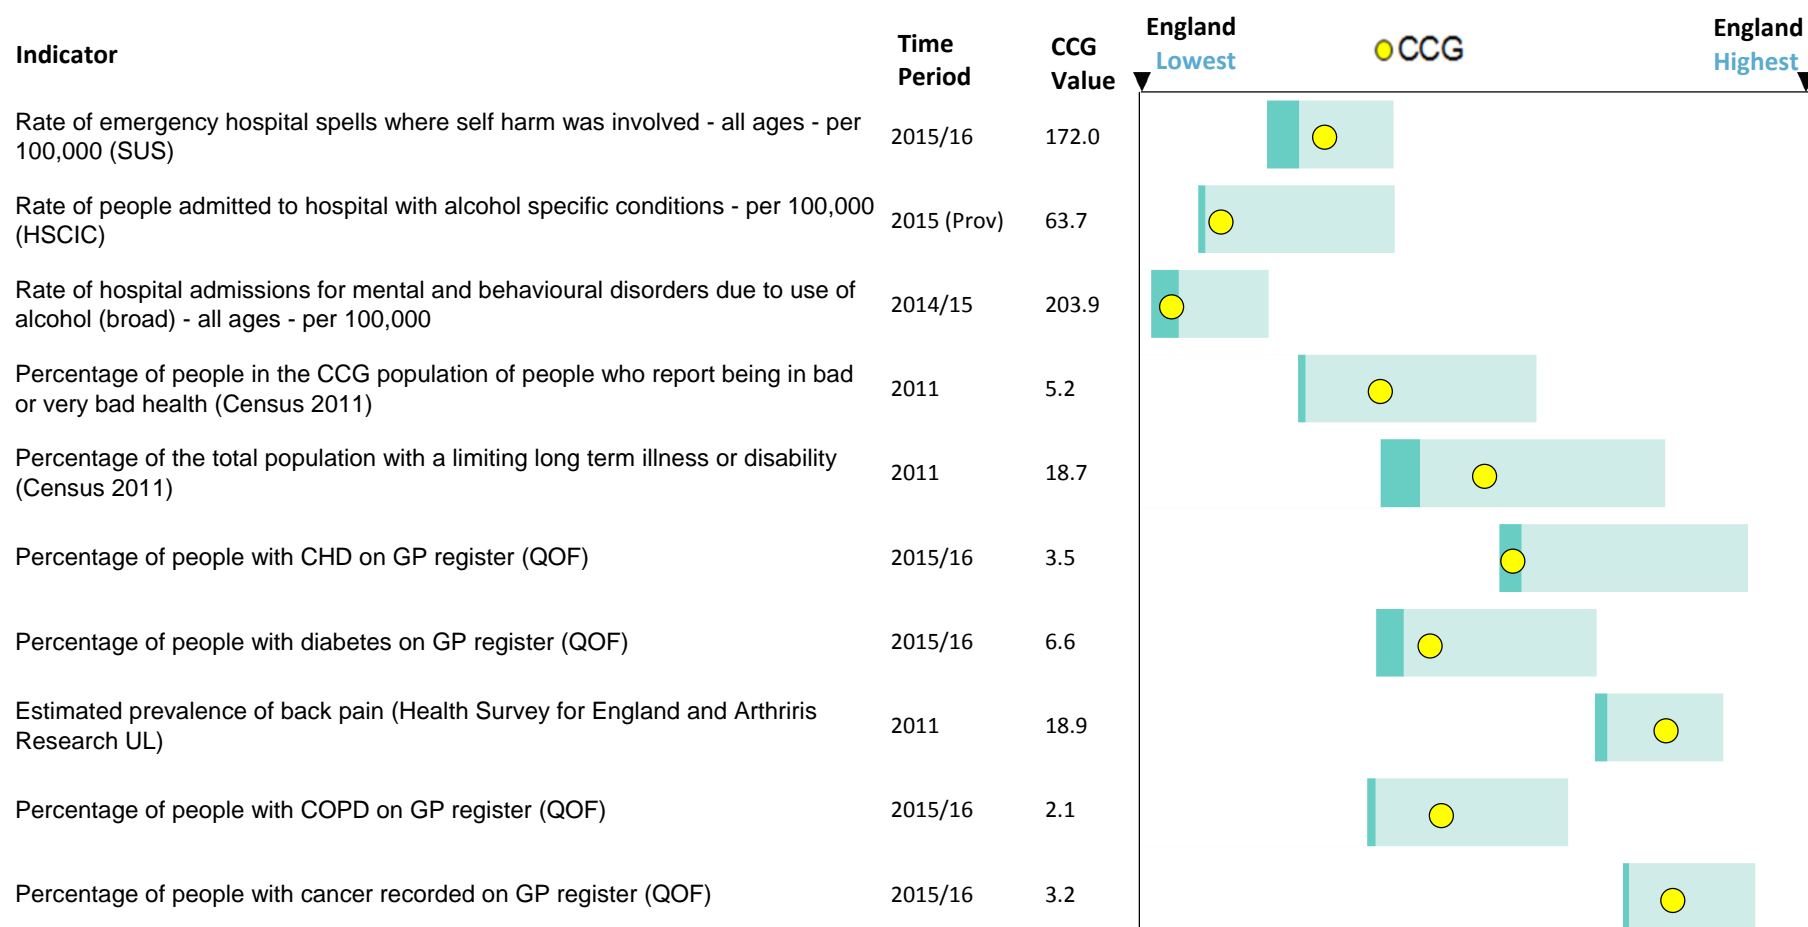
| Indicator | Time Period | CCG Value |
|---|---|---|
| Rate of emergency hospital spells where self harm was involved - all ages - per 100,000 (SUS) | 2015/16 | 172.0 |
| Rate of people admitted to hospital with alcohol specific conditions - per 100,000 (HSCIC) | 2015 (Prov) | 63.7 |
| Rate of hospital admissions for mental and behavioural disorders due to use of alcohol (broad) - all ages - per 100,000 | 2014/15 | 203.9 |
| Percentage of people in the CCG population of people who report being in bad or very bad health (Census 2011) | 2011 | 5.2 |
| Percentage of the total population with a limiting long term illness or disability (Census 2011) | 2011 | 18.7 |
| Percentage of people with CHD on GP register (QOF) | 2015/16 | 3.5 |
| Percentage of people with diabetes on GP register (QOF) | 2015/16 | 6.6 |
| Estimated prevalence of back pain (Health Survey for England and Arthriris Research UL) | 2011 | 18.9 |
| Percentage of people with COPD on GP register (QOF) | 2015/16 | 2.1 |
| Percentage of people with cancer recorded on GP register (QOF) | 2015/16 | 3.2 |

England Lowest
CCG
England Highest